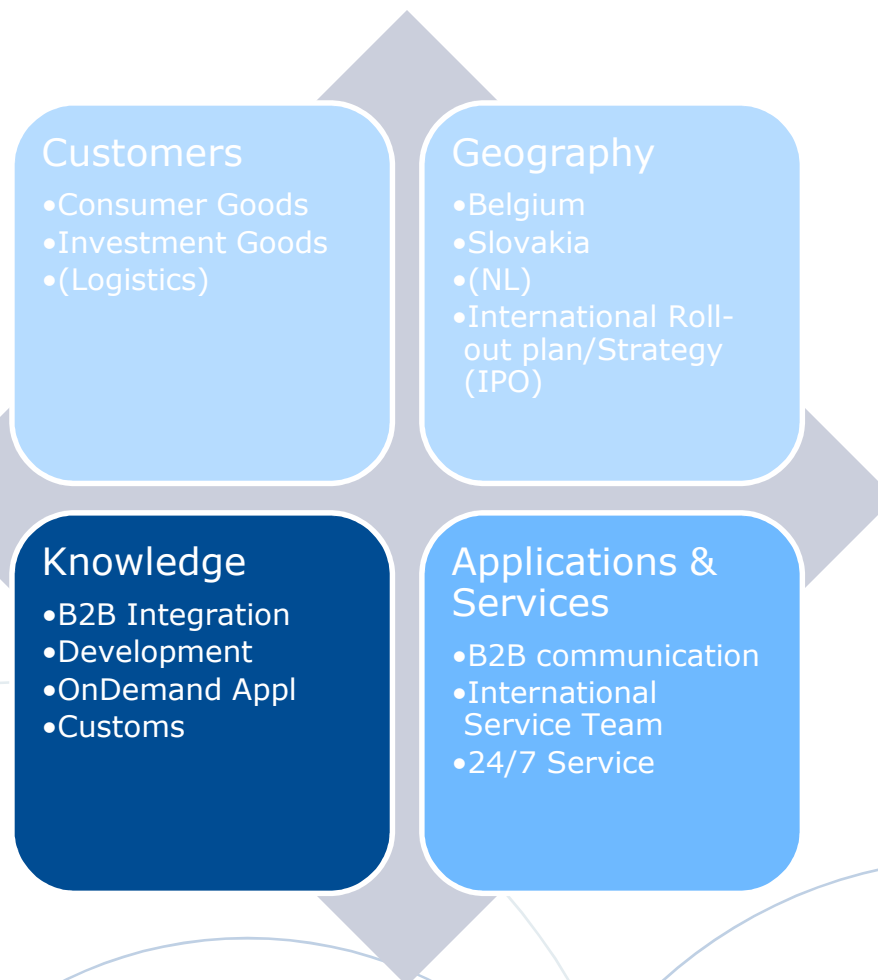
Customers
•Consumer Goods
•Investment Goods
•(Logistics)

Geography
•Belgium
•Slovakia
•(NL)
•International Roll-out plan/Strategy (IPO)

Knowledge
•B2B Integration
•Development
•OnDemand Appl
•Customs

Applications & Services
•B2B communication
•International Service Team
•24/7 Service